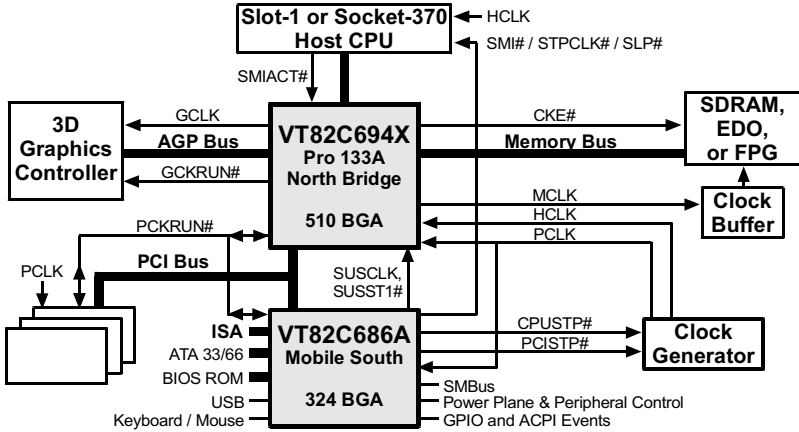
Slot-1 or Socket-370
Host CPU

HCLK

SMI# / STPCLK# / SLP#

SMIACT#

3D
Graphics
Controller

GCLK

AGP Bus

GCKRUN#

VT82C694X
Pro 133A
North Bridge

510 BGA

CKE#

Memory Bus

SDRAM,
EDO,
or FPG

MCLK

HCLK

PCLK

Clock
Buffer

PCKRUN#

PCLK

PCI Bus

SUSCLK,
SUSST1#

ISA

ATA 33/66

BIOS ROM

USB

Keyboard / Mouse

VT82C686A
Mobile South

324 BGA

CPUSTP#

PCISTP#

Clock
Generator

SMBus

Power Plane & Peripheral Control

GPIO and ACPI Events